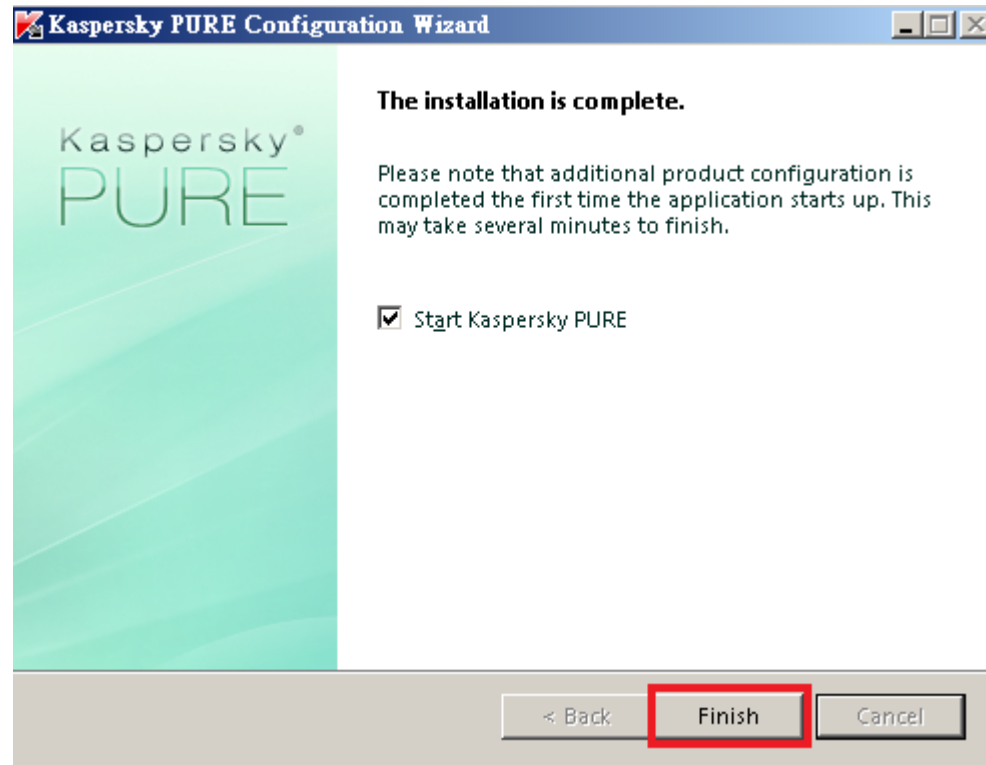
Kaspersky PURE Configuration Wizard

Kaspersky®
PURE

The installation is complete.

Please note that additional product configuration is completed the first time the application starts up. This may take several minutes to finish.

Start Kaspersky PURE

< Back
Finish
Cancel